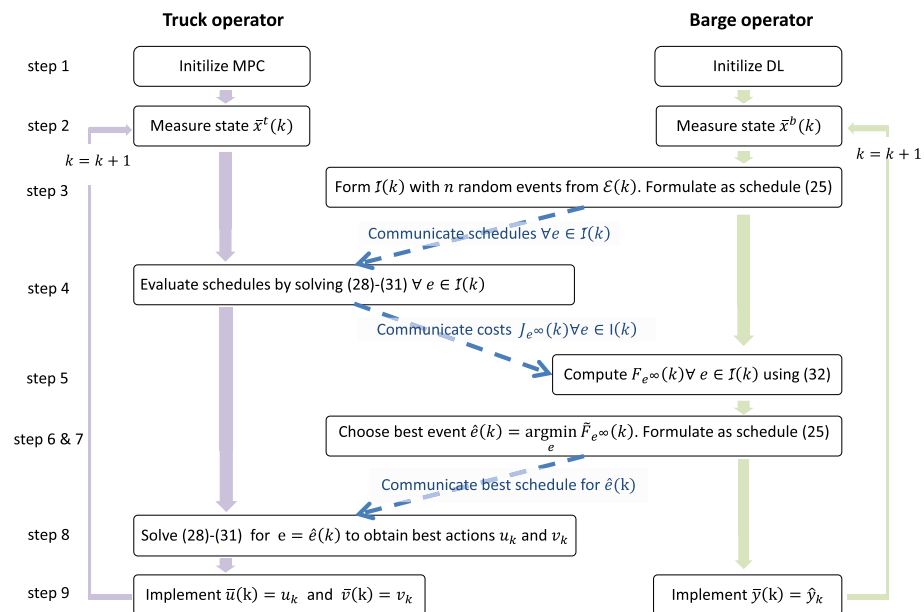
Truck operator

Barge operator

step 1

Initilize MPC

Initilize DL

step 2

Measure state $\bar{x}^t(k)$

Measure state $\bar{x}^b(k)$

$k = k + 1$

$k = k + 1$

step 3

Form $\mathcal{I}(k)$ with $n$ random events from $\mathcal{E}(k)$. Formulate as schedule (25)

Communicate schedules $\forall e \in \mathcal{I}(k)$

step 4

Evaluate schedules by solving (28)-(31) $\forall\ e \in \mathcal{I}(k)$

Communicate costs $J_{e^\infty}(k) \forall e \in \mathrm{I}(k)$

step 5

Compute $F_{e^\infty}(k) \forall\ e \in \mathcal{I}(k)$ using (32)

step 6 & 7

Choose best event $\hat{e}(k) = \underset{e}{\operatorname{argmin}}\ \tilde{F}_{e^\infty}(k)$. Formulate as schedule (25)

Communicate best schedule for $\hat{e}(\mathrm{k})$

step 8

Solve (28)-(31) for $e = \hat{e}(k)$ to obtain best actions $u_k$ and $v_k$

step 9

Implement $\bar{u}(\mathrm{k}) = u_k$ and $\bar{v}(\mathrm{k}) = v_k$

Implement $\bar{y}(\mathrm{k}) = \hat{y}_k$